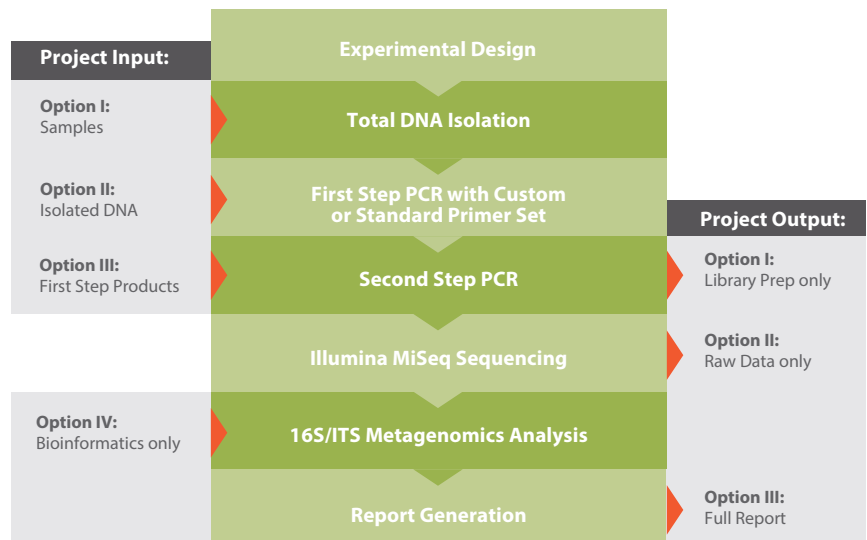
Project Input:

Option I:
Samples

Option II:
Isolated DNA

Option III:
First Step Products

Option IV:
Bioinformatics only

Experimental Design

Total DNA Isolation

First Step PCR with Custom or Standard Primer Set

Second Step PCR

Illumina MiSeq Sequencing

16S/ITS Metagenomics Analysis

Report Generation

Project Output:

Option I:
Library Prep only

Option II:
Raw Data only

Option III:
Full Report